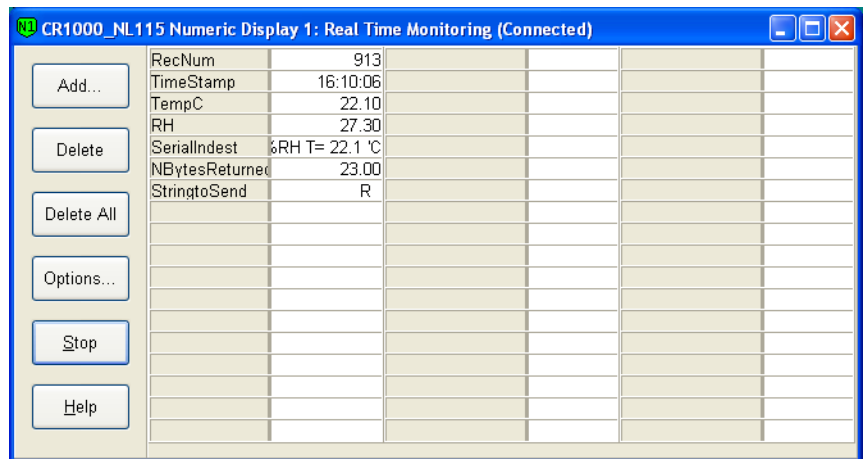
N1 CR1000_NL115 Numeric Display 1: Real Time Monitoring (Connected)

Add...

Delete

Delete All

Options...

Stop

Help

| | | | | | |
|---|---|---|---|---|---|
| RecNum | 913 | | | | |
| TimeStamp | 16:10:06 | | | | |
| TempC | 22.10 | | | | |
| RH | 27.30 | | | | |
| SerialIndest | %RH T= 22.1 'C | | | | |
| NBytesReturned | 23.00 | | | | |
| StringtoSend | R | | | | |